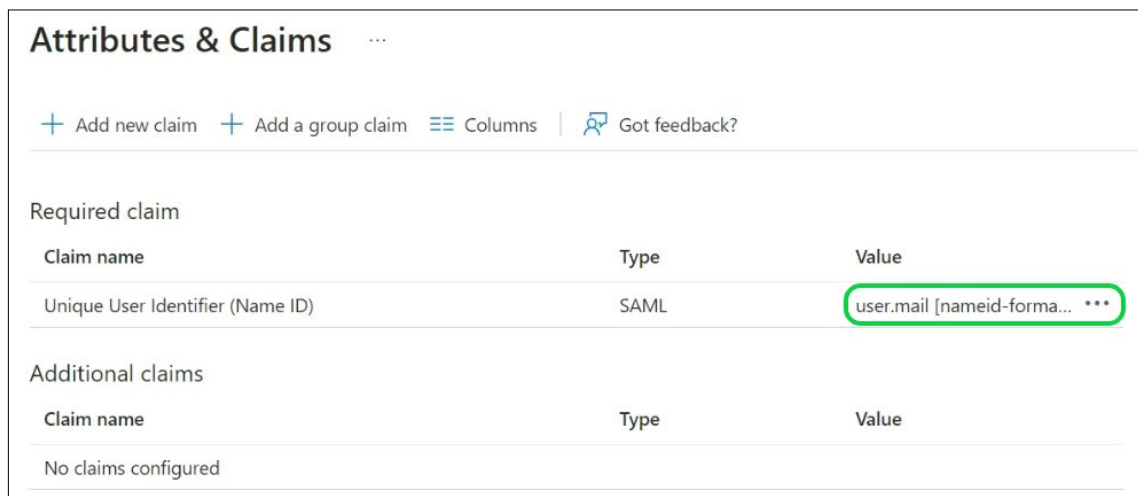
Attributes & Claims ...

+ Add new claim + Add a group claim ☰ Columns | Got feedback?

Required claim

| Claim name | Type | Value |
|---|---|---|
| Unique User Identifier (Name ID) | SAML | user.mail [nameid-forma... ••• |

Additional claims

| Claim name | Type | Value |
|---|---|---|
| No claims configured | | |